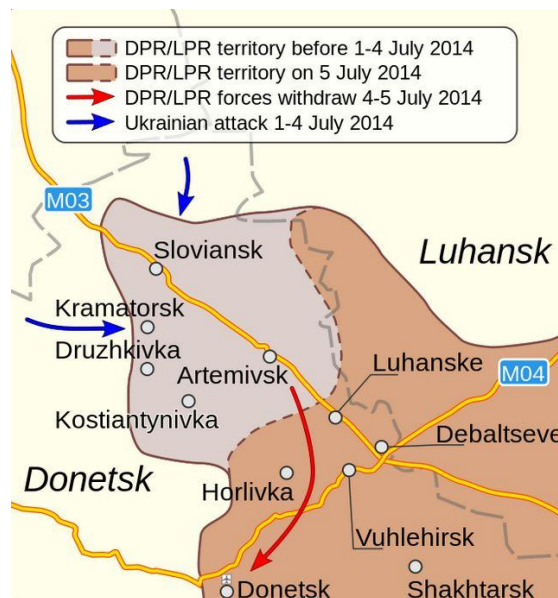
DPR/LPR territory before 1-4 July 2014
DPR/LPR territory on 5 July 2014
DPR/LPR forces withdraw 4-5 July 2014
Ukrainian attack 1-4 July 2014

M03
Sloviansk
Luhansk
Kramatorsk
Druzhkivka
Artemivsk
Luhanske
M04
Kostiantynivka
Debaltseve
Donetsk
Horlivka
Vuhlehirsk
Donetsk
Shakhtarsk